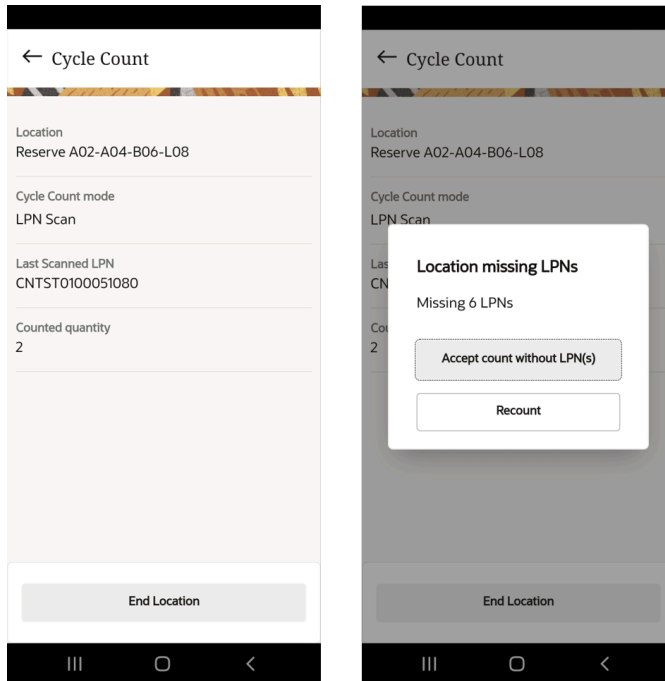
← Cycle Count

Location
Reserve A02-A04-B06-L08

Cycle Count mode
LPN Scan

Last Scanned LPN
CNTST0100051080

Counted quantity
2

End Location

← Cycle Count

Location
Reserve A02-A04-B06-L08

Cycle Count mode
LPN Scan

Las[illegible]
CN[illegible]

Co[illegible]
2

Location missing LPNs

Missing 6 LPNs

Accept count without LPN(s)

Recount

End Location